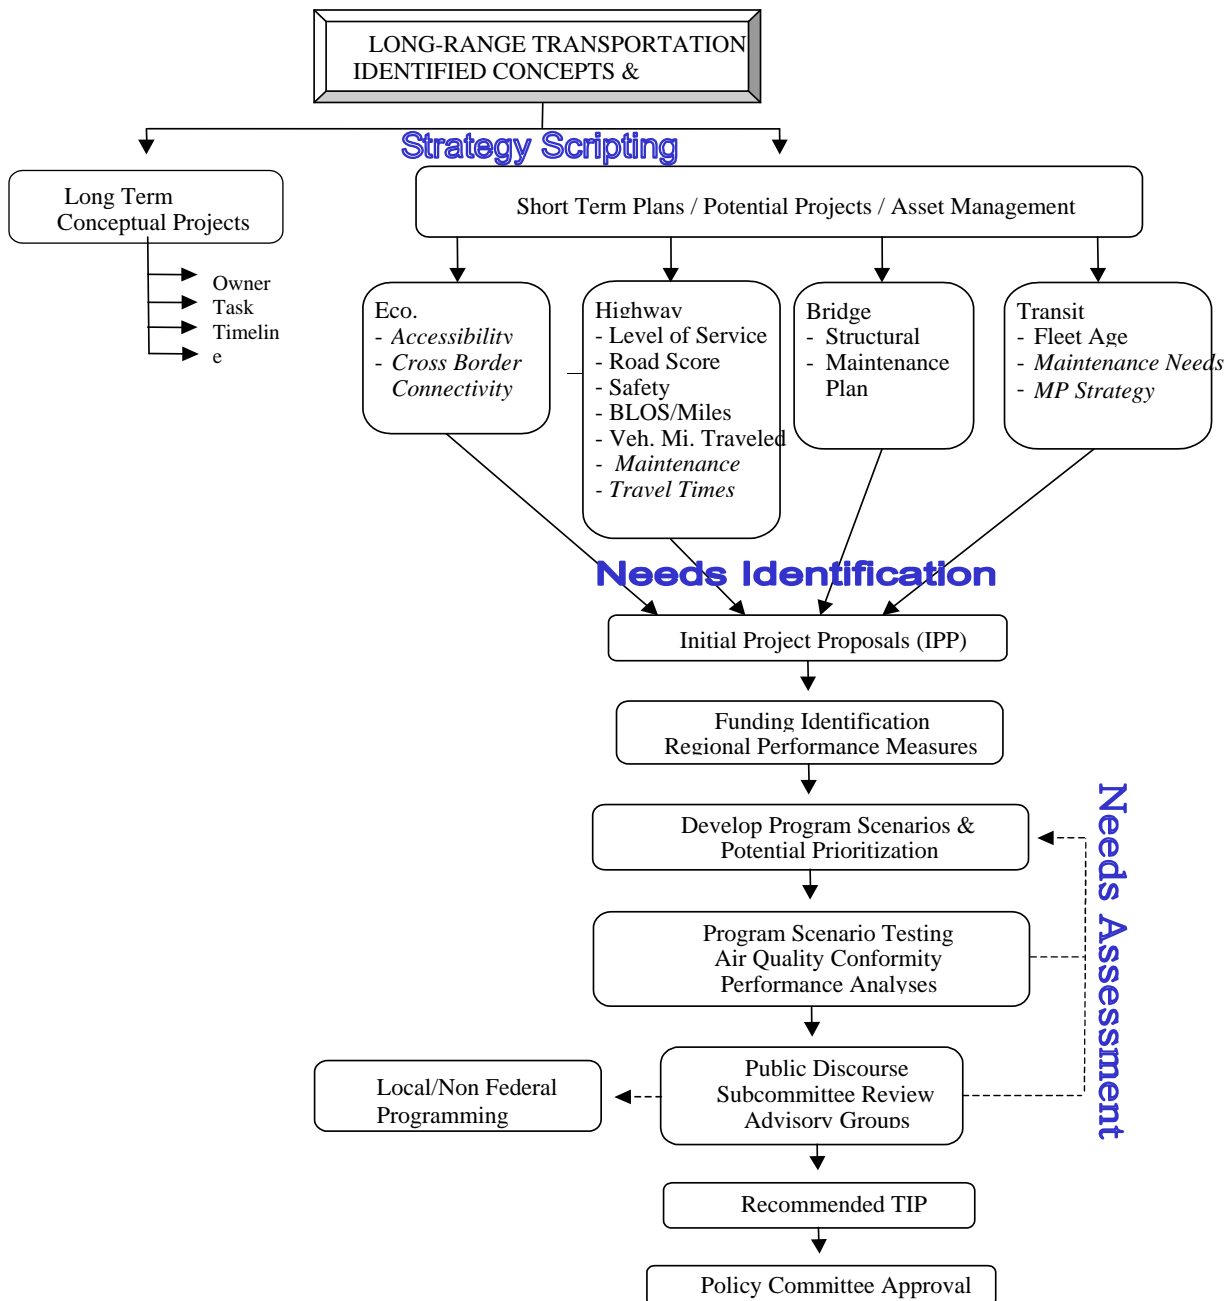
LONG-RANGE TRANSPORTATION
IDENTIFIED CONCEPTS &

Strategy Scripting

Long Term
Conceptual Projects

Owner
Task
Timelin
e

Short Term Plans / Potential Projects / Asset Management

Eco.
- Accessibility
- Cross Border Connectivity

Highway
- Level of Service
- Road Score
- Safety
- BLOS/Miles
- Veh. Mi. Traveled
- Maintenance
- Travel Times

Bridge
- Structural
- Maintenance Plan

Transit
- Fleet Age
- Maintenance Needs
- MP Strategy

Needs Identification

Initial Project Proposals (IPP)

Funding Identification
Regional Performance Measures

Develop Program Scenarios &
Potential Prioritization

Program Scenario Testing
Air Quality Conformity
Performance Analyses

Needs Assessment

Local/Non Federal
Programming

Public Discourse
Subcommittee Review
Advisory Groups

Recommended TIP

Policy Committee Approval